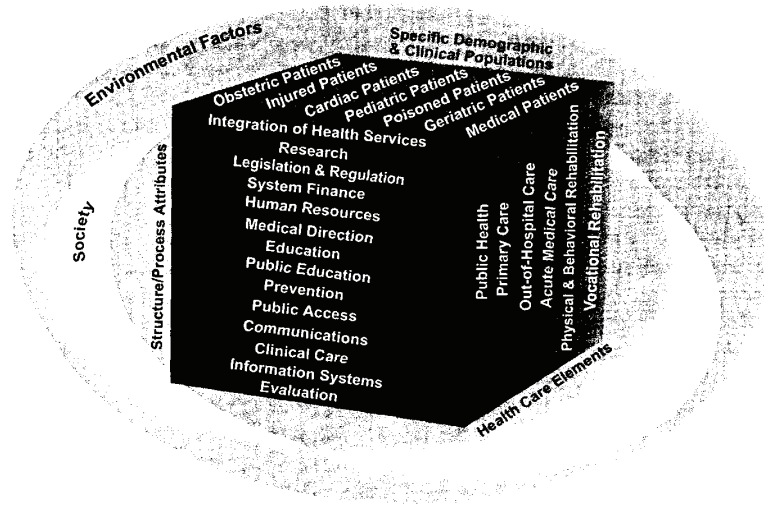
Environmental Factors

Specific Demographic & Clinical Populations

Obstetric Patients
Injured Patients
Cardiac Patients
Pediatric Patients
Poisoned Patients
Geriatric Patients
Medical Patients

Society

Structure/Process Attributes

Integration of Health Services
Research
Legislation & Regulation
System Finance
Human Resources
Medical Direction
Education
Public Education
Prevention
Public Access
Communications
Clinical Care
Information Systems
Evaluation

Public Health
Primary Care
Out-of-Hospital Care
Acute Medical Care
Physical & Behavioral Rehabilitation
Vocational Rehabilitation

Health Care Elements